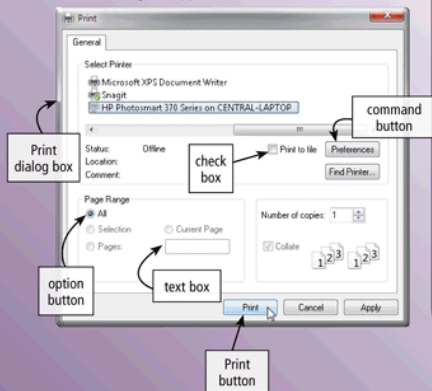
Print

General

Select Printer

Microsoft XPS Document Writer

Snagit

HP Photosmart 370 Series on CENTRAL-LAPTOP

command button

Print dialog box

Status: Offline

Location:

Comment:

check box

Print to file

Preferences

Find Printer...

Page Range

All

Selection

Current Page

Pages:

Number of copies: 1

Collate

option button

text box

Print

Cancel

Apply

Print button